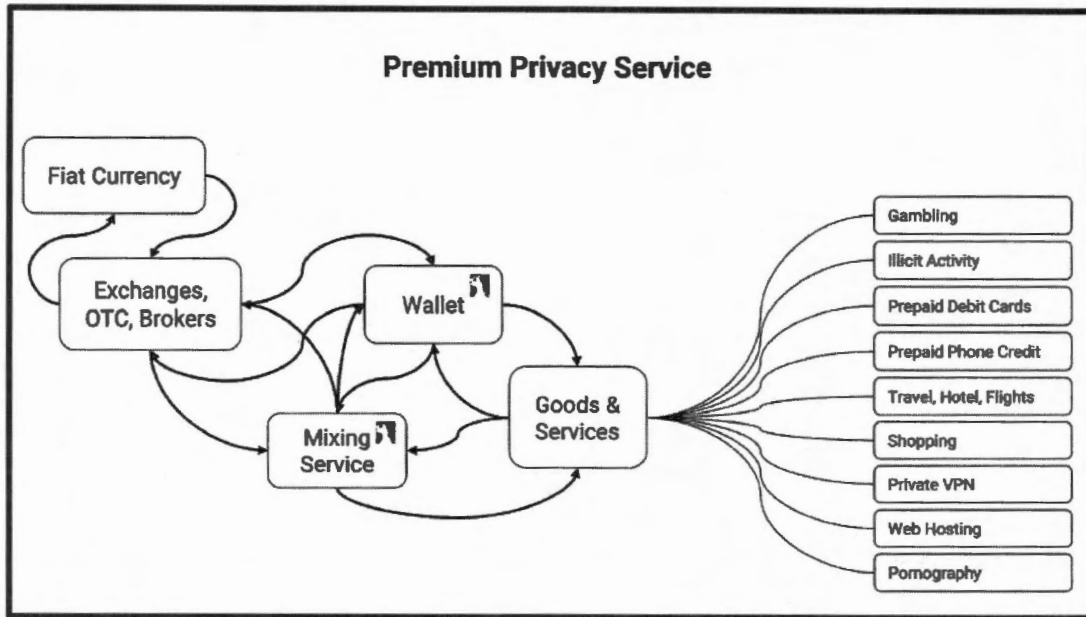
Premium Privacy Service

Fiat Currency

Exchanges, OTC, Brokers

Wallet

Mixing Service

Goods & Services

Gambling

Illicit Activity

Prepaid Debit Cards

Prepaid Phone Credit

Travel, Hotel, Flights

Shopping

Private VPN

Web Hosting

Pornography